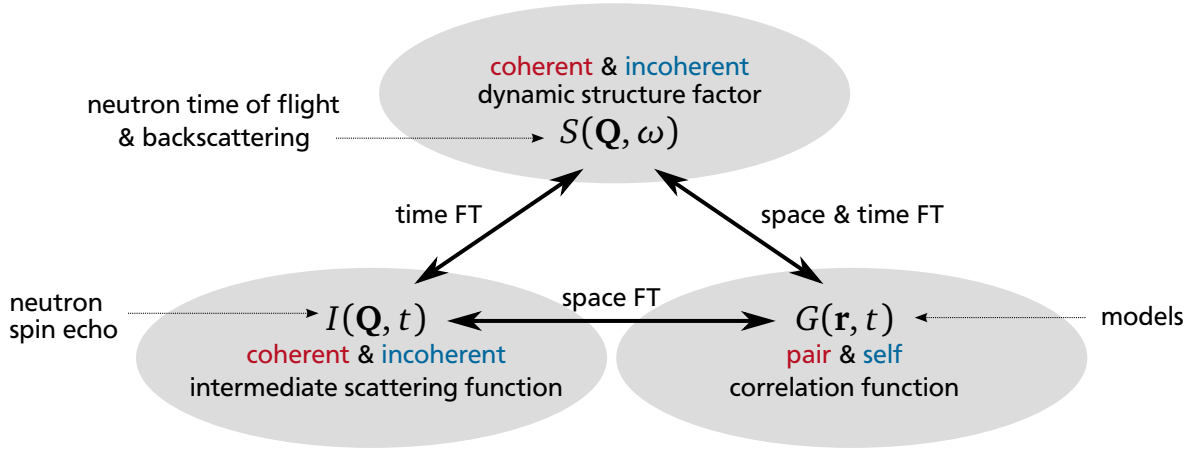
coherent & incoherent
dynamic structure factor
$S(\mathbf{Q}, \omega)$

neutron time of flight & backscattering

time FT

space & time FT

neutron spin echo

$I(\mathbf{Q}, t)$
coherent & incoherent
intermediate scattering function

space FT

$G(\mathbf{r}, t)$
pair & self
correlation function

models